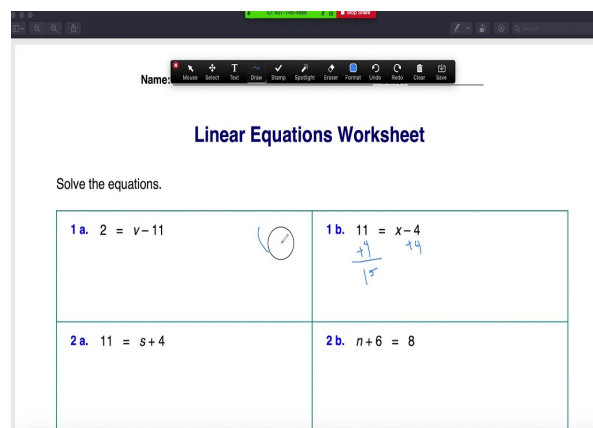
Mouse Select Text Draw Stamp Spotlight Eraser Format Undo Redo Clear Save

Stop Share

Name:

Linear Equations Worksheet

Solve the equations.

| **1 a.** $2 = v - 11$ | **1 b.** $11 = x - 4$ <br> $+4$ $+4$ <br> $15$ |
|---|---|
| **2 a.** $11 = s + 4$ | **2 b.** $n + 6 = 8$ |